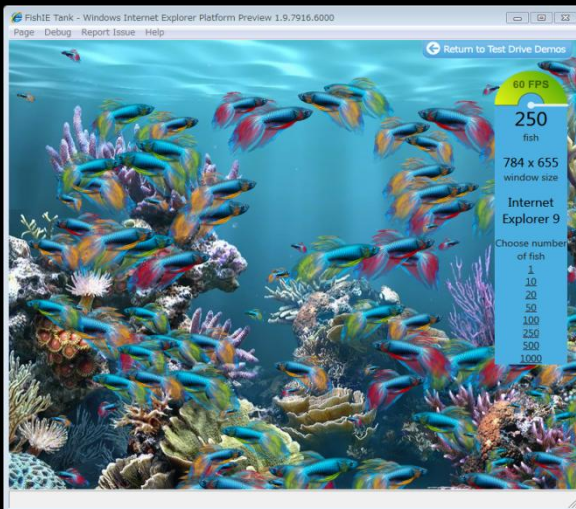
FishIE Tank - Windows Internet Explorer Platform Preview 1.9.7916.6000

Page Debug Report Issue Help

Return to Test Drive Demos

60 FPS

250

fish

784 x 655

window size

Internet Explorer 9

Choose number of fish

1

10

20

50

100

250

500

1000